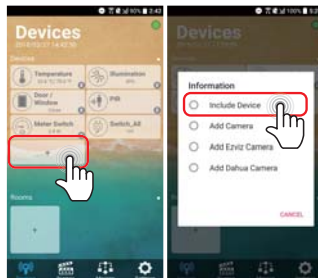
90% 3:43

Devices

2016/03/27 14:42:55

Devices

Temperature

Illumination

Door / Window

PIR

Meter Switch

Switch_All

+

Rooms

+

100%

Devices

Information

Include Device

Add Camera

Add Ezviz Camera

Add Dahua Camera

CANCEL